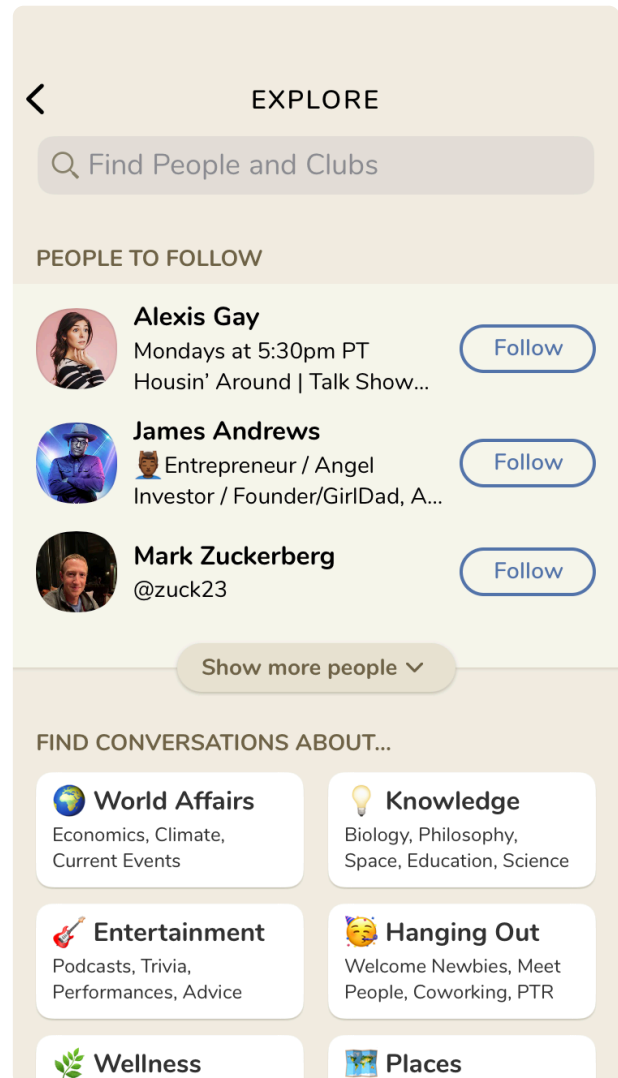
EXPLORE

Find People and Clubs

PEOPLE TO FOLLOW

Alexis Gay
Mondays at 5:30pm PT
Housin' Around | Talk Show...
Follow

James Andrews
Entrepreneur / Angel Investor / Founder/GirlDad, A...
Follow

Mark Zuckerberg
@zuck23
Follow

Show more people

FIND CONVERSATIONS ABOUT...

World Affairs
Economics, Climate, Current Events

Knowledge
Biology, Philosophy, Space, Education, Science

Entertainment
Podcasts, Trivia, Performances, Advice

Hanging Out
Welcome Newbies, Meet People, Coworking, PTR

Wellness

Places